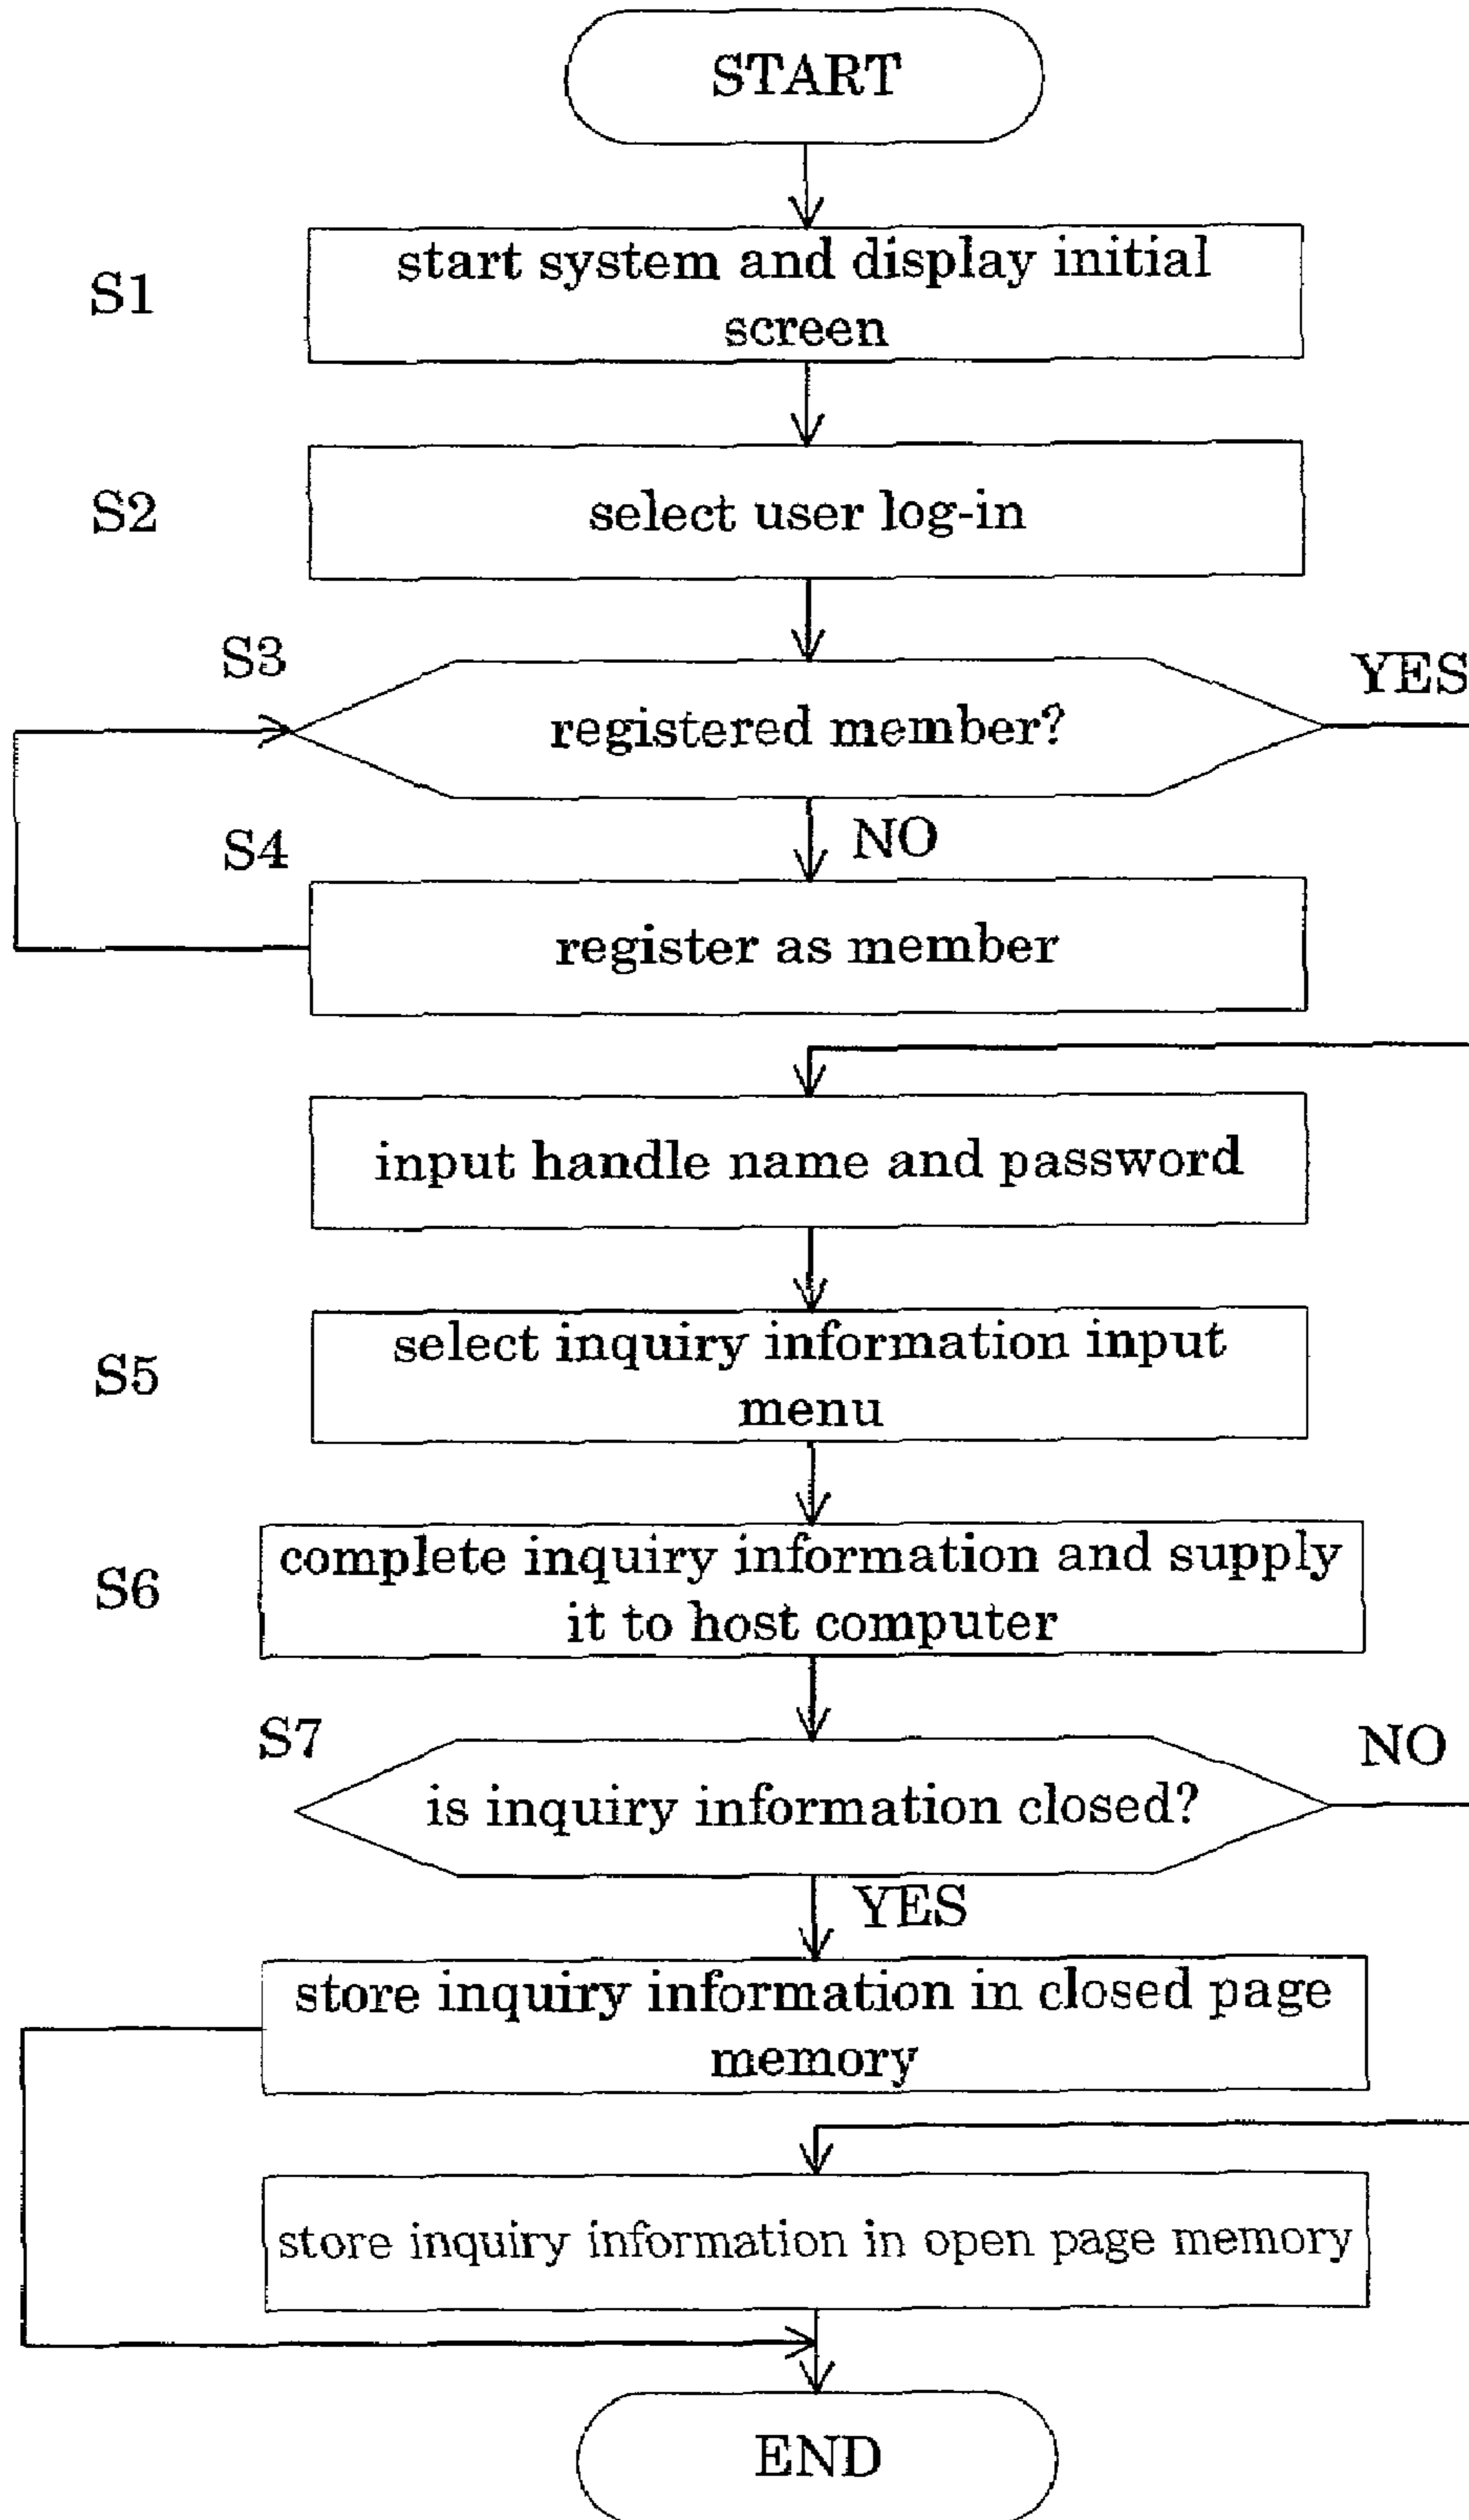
START

S1
start system and display initial screen

S2
select user log-in

S3
registered member?

YES

NO

S4
register as member

input handle name and password

S5
select inquiry information input menu

S6
complete inquiry information and supply it to host computer

S7
is inquiry information closed?

NO

YES

store inquiry information in closed page memory

store inquiry information in open page memory

END